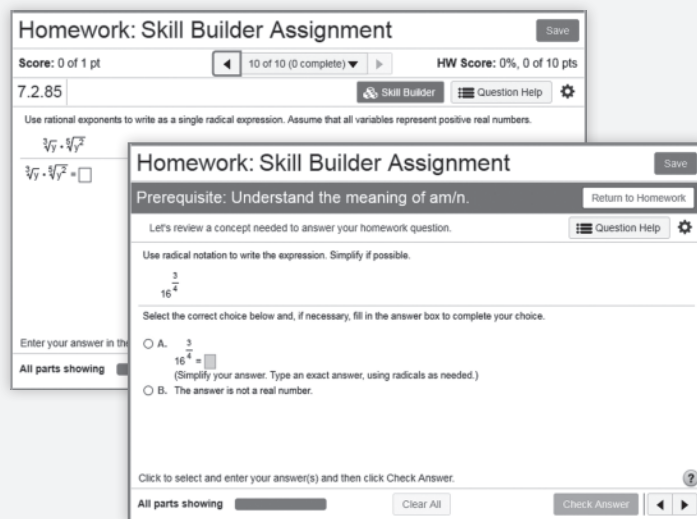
Homework: Skill Builder Assignment

Save

Score: 0 of 1 pt

10 of 10 (0 complete)

HW Score: 0%, 0 of 10 pts

7.2.85

Skill Builder

Question Help

Use rational exponents to write as a single radical expression. Assume that all variables represent positive real numbers.

$\sqrt[3]{y} \cdot \sqrt[5]{y^2}$

$\sqrt[3]{y} \cdot \sqrt[5]{y^2} = \square$

Enter your answer in the

All parts showing

Homework: Skill Builder Assignment

Save

Prerequisite: Understand the meaning of am/n.

Return to Homework

Let's review a concept needed to answer your homework question.

Question Help

Use radical notation to write the expression. Simplify if possible.

$16^{\frac{3}{4}}$

Select the correct choice below and, if necessary, fill in the answer box to complete your choice.

A. $16^{\frac{3}{4}} = \square$

(Simplify your answer. Type an exact answer, using radicals as needed.)

B. The answer is not a real number.

Click to select and enter your answer(s) and then click Check Answer.

?

All parts showing

Clear All

Check Answer